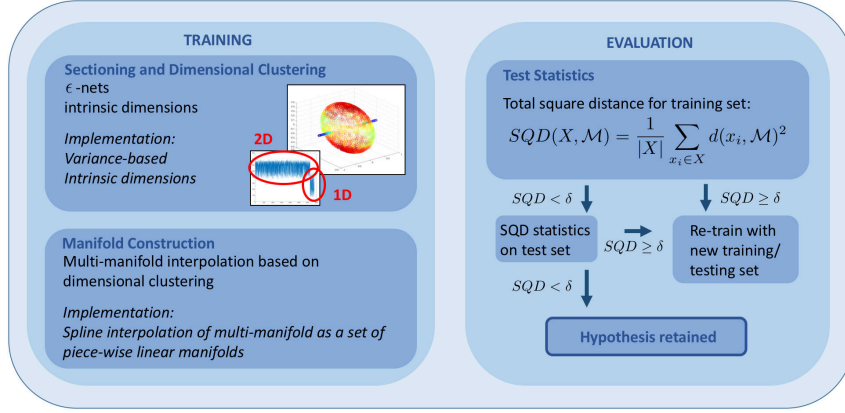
TRAINING

Sectioning and Dimensional Clustering
$\epsilon$-nets
intrinsic dimensions

Implementation:
Variance-based
Intrinsic dimensions

2D

1D

Manifold Construction
Multi-manifold interpolation based on dimensional clustering

Implementation:
Spline interpolation of multi-manifold as a set of piece-wise linear manifolds

EVALUATION

Test Statistics

Total square distance for training set:

$SQD(X, \mathcal{M}) = \frac{1}{|X|} \sum_{x_i \in X} d(x_i, \mathcal{M})^2$

$SQD < \delta$

$SQD \geq \delta$

SQD statistics on test set

$SQD \geq \delta$

Re-train with new training/testing set

$SQD < \delta$

Hypothesis retained